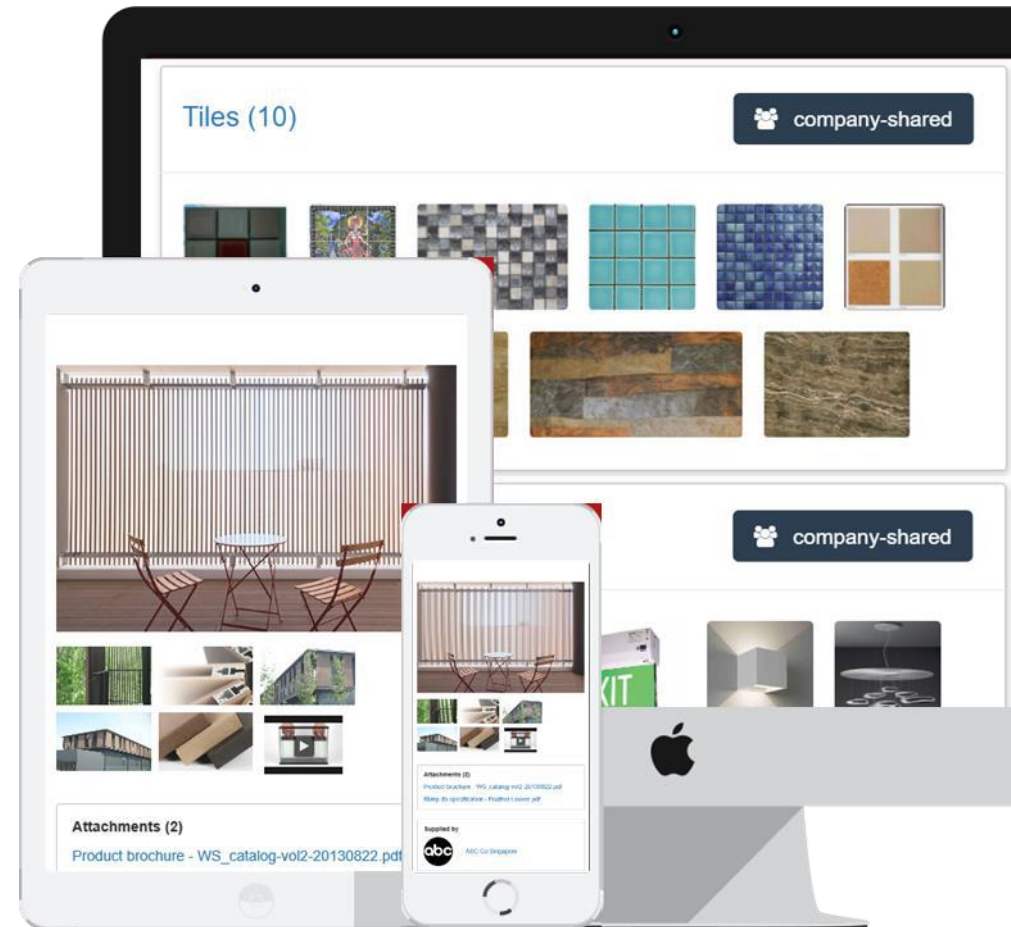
Tiles (10)

company-shared

company-shared

KIT

Attachments (2)

Product brochure - WS_catalog-vol2-20130822.pdf

Attachments (2)

Product brochure - WS_catalog-vol2-20130822.pdf

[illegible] specification - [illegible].pdf

Supplied by

abc

ABC Co Singapore